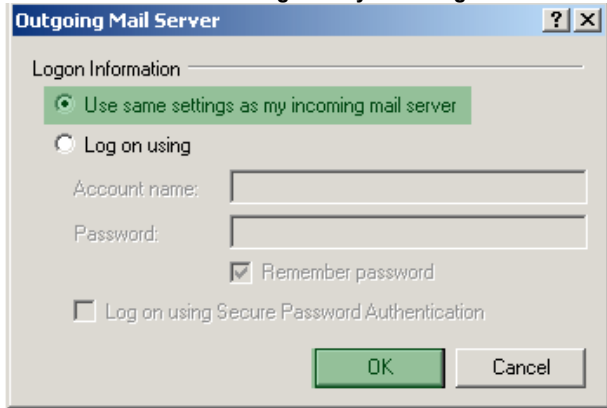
Outgoing Mail Server
? X

Logon Information

Use same settings as my incoming mail server

Log on using

Account name:

Password:

Remember password

Log on using Secure Password Authentication

OK

Cancel